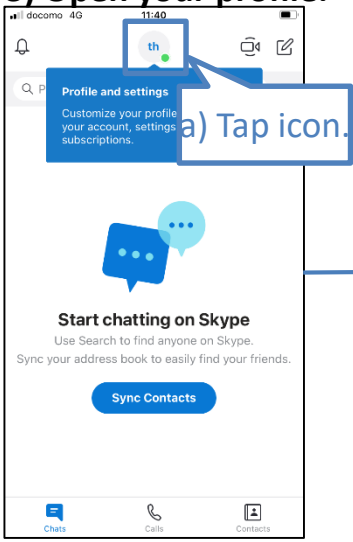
docomo 4G 11:40

th

Q P

Profile and settings

Customize your profile your account, settings subscriptions.

a) Tap icon.

Start chatting on Skype

Use Search to find anyone on Skype.

Sync your address book to easily find your friends.

Sync Contacts

Chats Calls Contacts